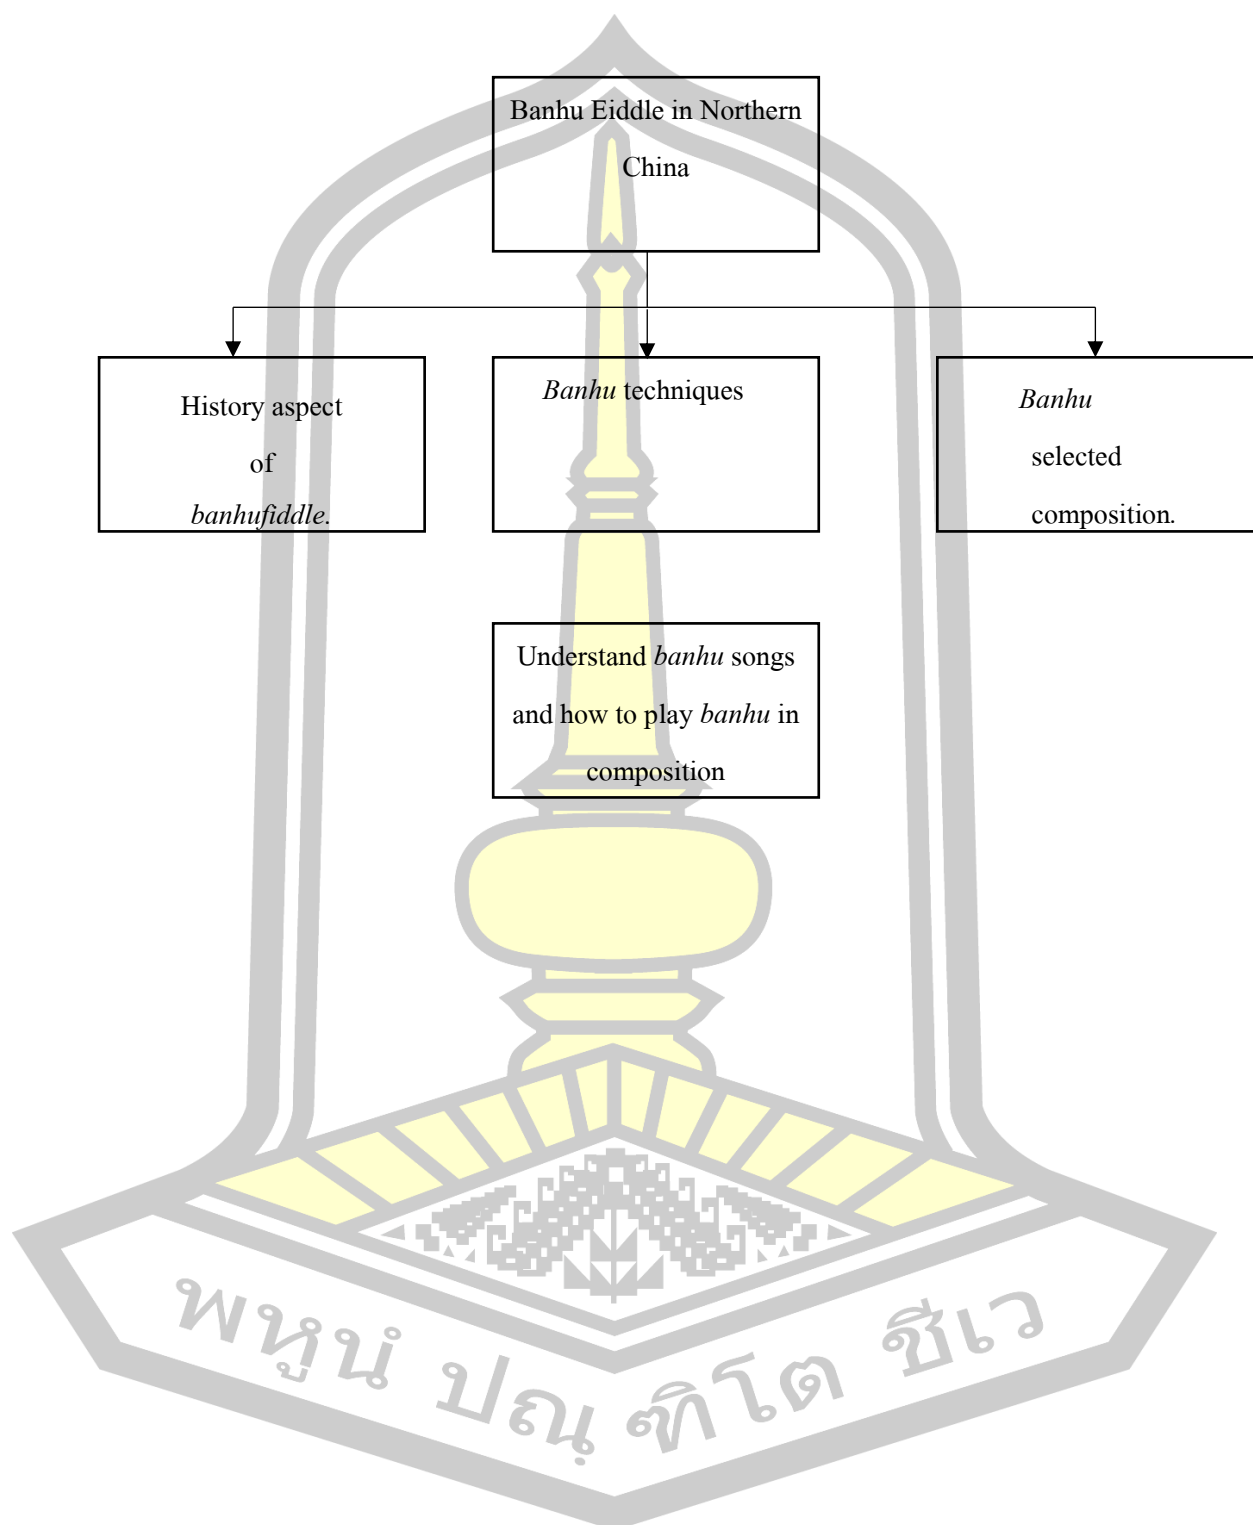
Banhu Eiddle in Northern China

History aspect of *banhufiddle.*

*Banhu* techniques

*Banhu* selected composition.

Understand *banhu* songs and how to play *banhu* in composition

พหูน ปณฺ ฑิโต ชีเว